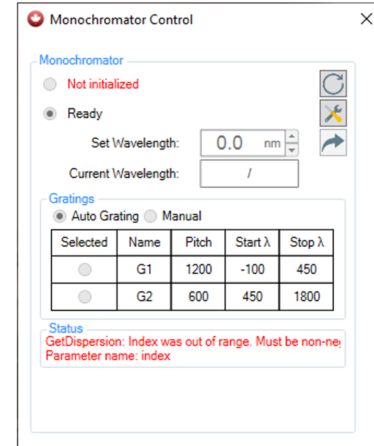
Monochromator Control

Monochromator

Not initialized

Ready

Set Wavelength: 0.0 nm

Current Wavelength: /

Gratings

Auto Grating Manual

| Selected | Name | Pitch | Start λ | Stop λ |
|---|---|---|---|---|
| | G1 | 1200 | -100 | 450 |
| | G2 | 600 | 450 | 1800 |

Status

GetDispersion: Index was out of range. Must be non-ne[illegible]
Parameter name: index